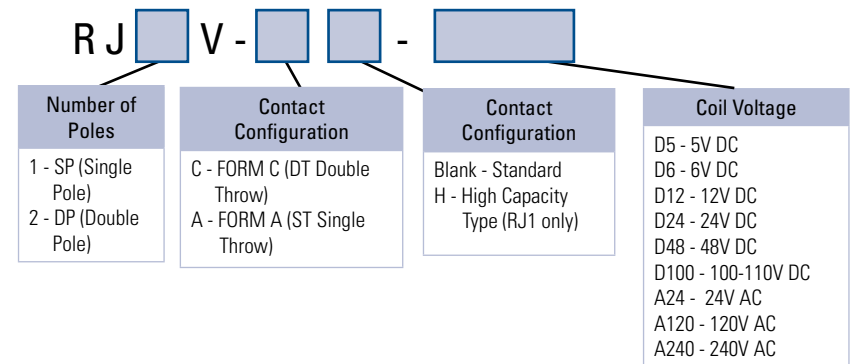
R J V - -

Number of Poles

1 - SP (Single Pole)
2 - DP (Double Pole)

Contact Configuration

C - FORM C (DT Double Throw)
A - FORM A (ST Single Throw)

Contact Configuration

Blank - Standard
H - High Capacity Type (RJ1 only)

Coil Voltage

D5 - 5V DC
D6 - 6V DC
D12 - 12V DC
D24 - 24V DC
D48 - 48V DC
D100 - 100-110V DC
A24 - 24V AC
A120 - 120V AC
A240 - 240V AC